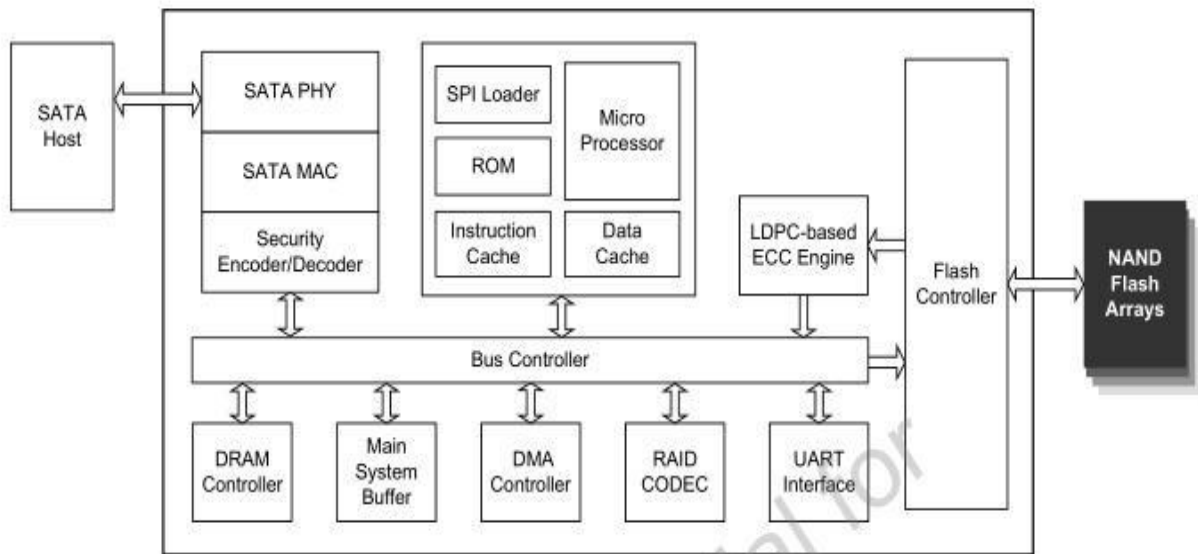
SATA Host

SATA PHY

SATA MAC

Security Encoder/Decoder

SPI Loader

Micro Processor

ROM

Instruction Cache

Data Cache

LDPC-based ECC Engine

Flash Controller

NAND Flash Arrays

Bus Controller

DRAM Controller

Main System Buffer

DMA Controller

RAID CODEC

UART Interface

ial for